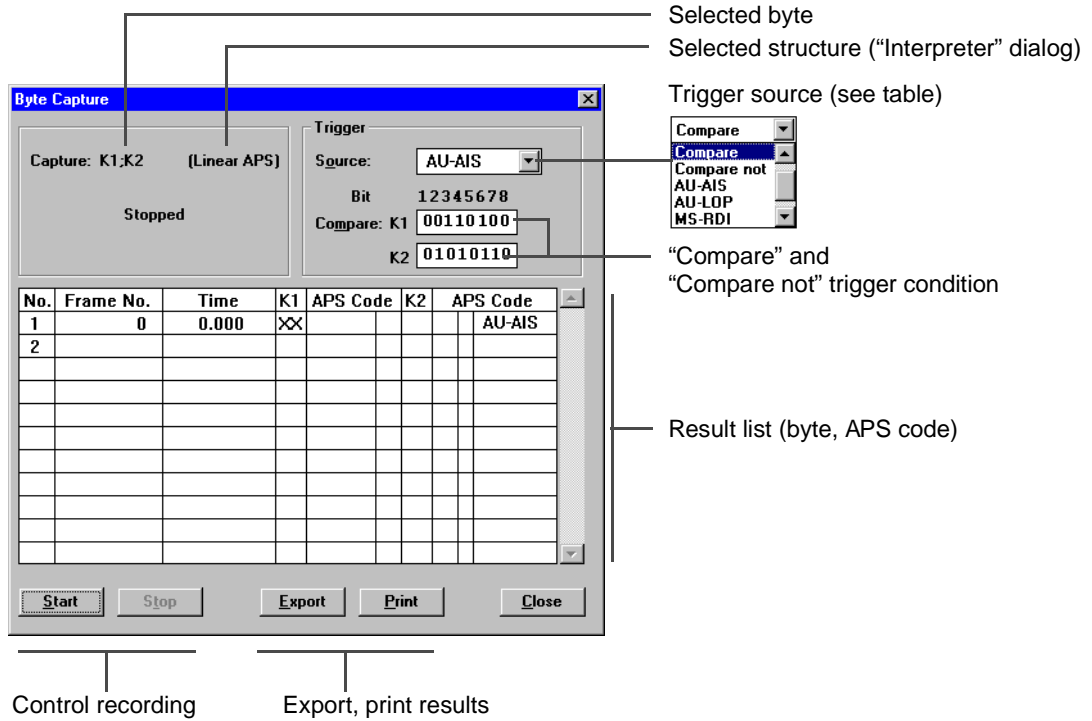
Selected byte

Selected structure (“Interpreter” dialog)

Byte Capture

Capture: K1;K2 (Linear APS)

Stopped

Trigger

Source: AU-AIS

Bit 12345678

Compare: K1 00110100

K2 01010110

Trigger source (see table)

Compare

Compare
Compare not
AU-AIS
AU-LOP
MS-RDI

“Compare” and
“Compare not” trigger condition

| No. | Frame No. | Time | K1 | APS Code | K2 | APS Code |
|---|---|---|---|---|---|---|
| 1 | 0 | 0.000 | XX | | | AU-AIS |
| 2 | | | | | | |

Result list (byte, APS code)

Start Stop Export Print Close

Control recording

Export, print results